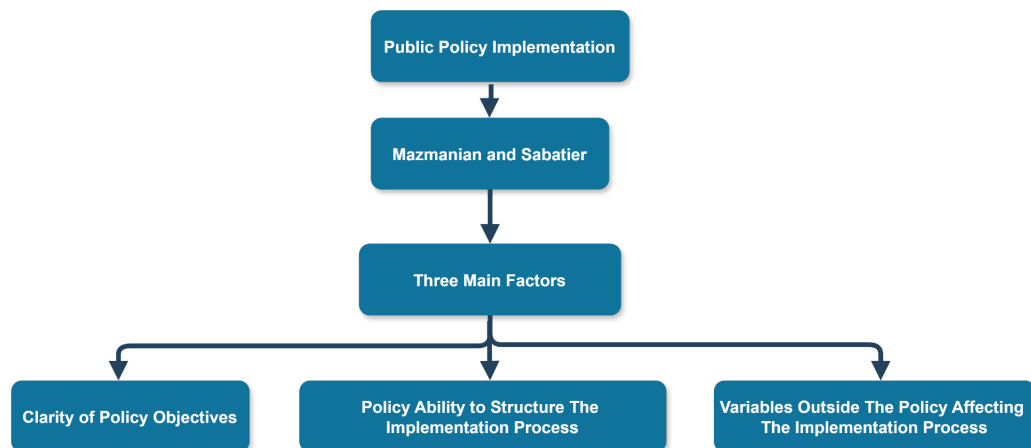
Public Policy Implementation

Mazmanian and Sabatier

Three Main Factors

Clarity of Policy Objectives

Policy Ability to Structure The Implementation Process

Variables Outside The Policy Affecting The Implementation Process